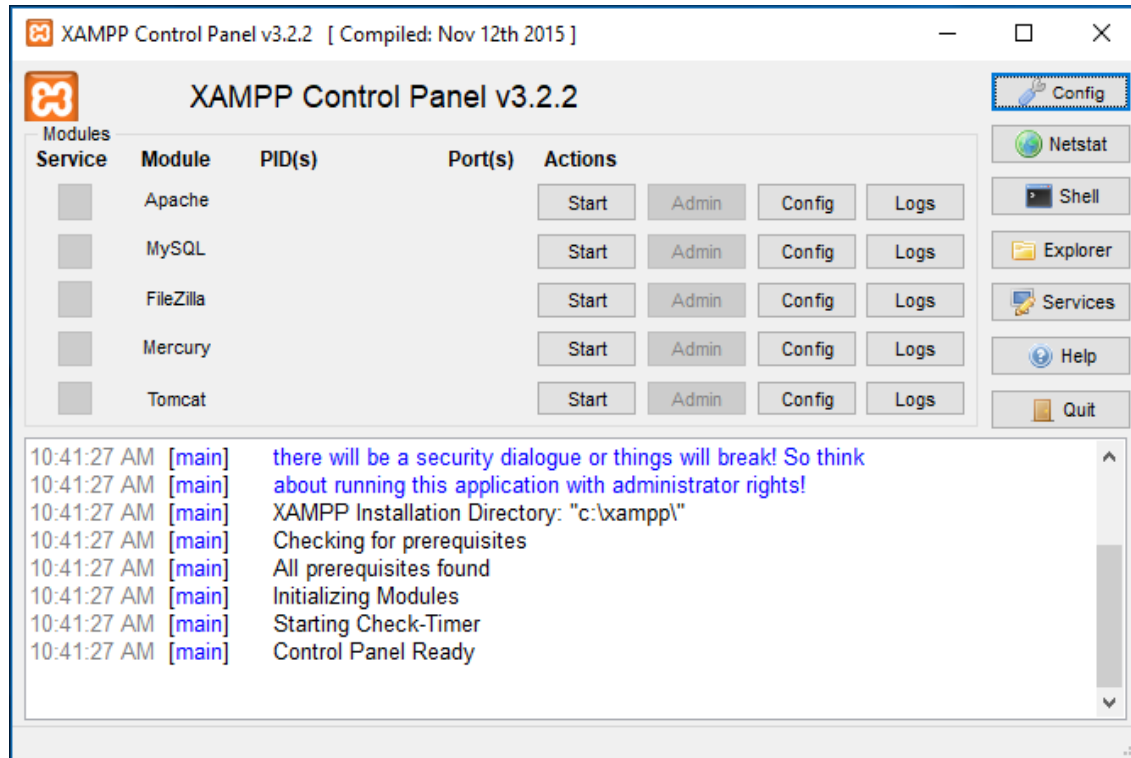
XAMPP Control Panel v3.2.2 [ Compiled: Nov 12th 2015 ]

XAMPP Control Panel v3.2.2

Config
Netstat
Shell
Explorer
Services
Help
Quit

Modules

| Service | Module | PID(s) | Port(s) | Actions | | | |
|---|---|---|---|---|---|---|---|
| | Apache | | | Start | Admin | Config | Logs |
| | MySQL | | | Start | Admin | Config | Logs |
| | FileZilla | | | Start | Admin | Config | Logs |
| | Mercury | | | Start | Admin | Config | Logs |
| | Tomcat | | | Start | Admin | Config | Logs |

10:41:27 AM [main] there will be a security dialogue or things will break! So think
10:41:27 AM [main] about running this application with administrator rights!
10:41:27 AM [main] XAMPP Installation Directory: "c:\xampp\"
10:41:27 AM [main] Checking for prerequisites
10:41:27 AM [main] All prerequisites found
10:41:27 AM [main] Initializing Modules
10:41:27 AM [main] Starting Check-Timer
10:41:27 AM [main] Control Panel Ready